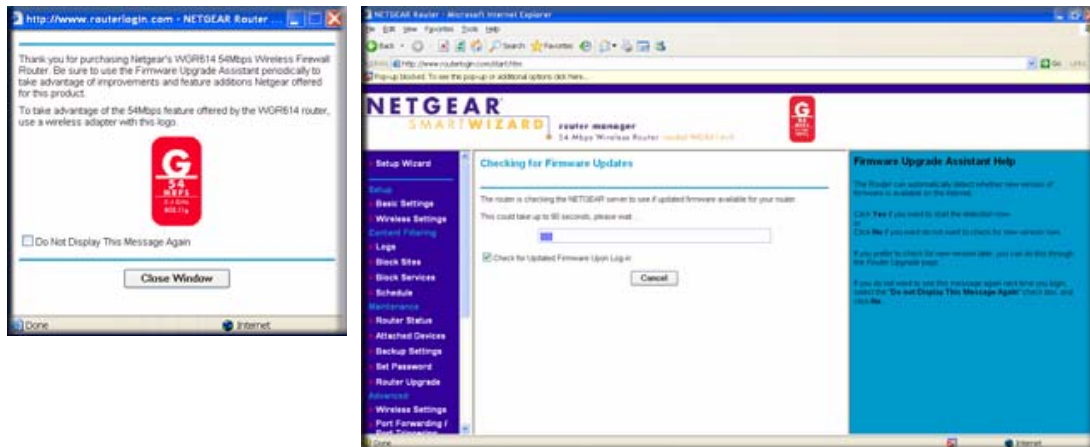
http://www.routerlogin.com - NETGEAR Router ...

Thank you for purchasing Netgear's WGR614 54Mbps Wireless Firewall Router. Be sure to use the Firmware Upgrade Assistant periodically to take advantage of improvements and feature additions Netgear offered for this product.

To take advantage of the 54Mbps feature offered by the WGR614 router, use a wireless adapter with this logo.

G
54
MBPS
2.4 GHz
802.11g

Do Not Display This Message Again

Close Window

Done
Internet

NETGEAR Router - Microsoft Internet Explorer

File Edit View Favorites Tools Help

Back Search Favorites

Address http://www.routerlogin.com/start.htm

Go Links

Pop-up blocked. To see this pop-up or additional options click here...

NETGEAR
SMARTWIZARD router manager
54 Mbps Wireless Router model WGR614

Setup Wizard
Setup
Basic Settings
Wireless Settings
Content Filtering
Logs
Block Sites
Block Services
Schedule
Maintenance
Router Status
Attached Devices
Backup Settings
Set Password
Router Upgrade
Advanced
Wireless Settings
Port Forwarding / Port Triggering

Checking for Firmware Updates

The router is checking the NETGEAR server to see if updated firmware available for your router

This could take up to 90 seconds, please wait...

Check for Updated Firmware Upon Log-in

Cancel

Firmware Upgrade Assistant Help

The Router can automatically detect whether new version of firmware is available on the Internet.

Click Yes if you want to start the detection now.
or
Click No if you want do not want to check for new version now.

If you prefer to check for new version later, you can do this through the Router Upgrade page.

If you do not want to see this message again next time you login, select the "Do not Display This Message Again" check box, and click No.

Done
Internet